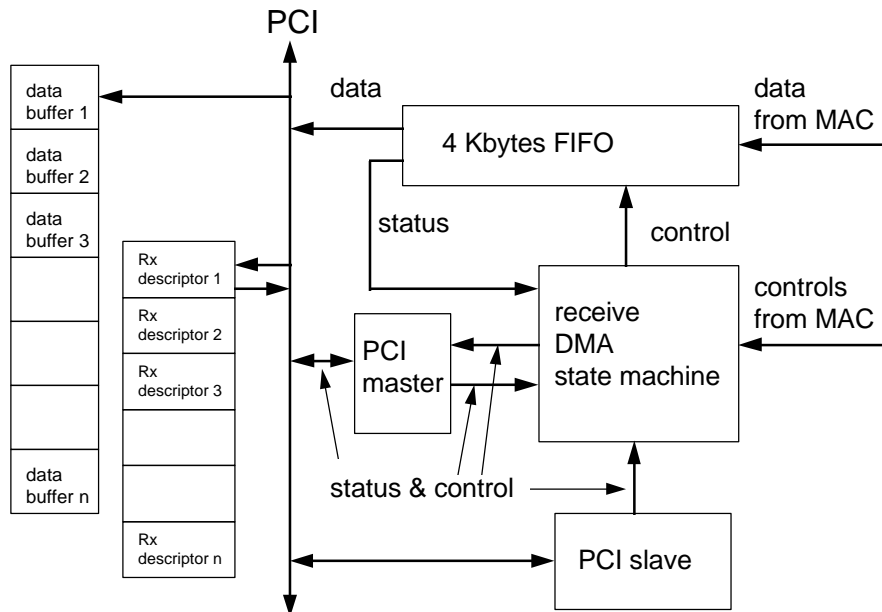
PCI

data buffer 1
data buffer 2
data buffer 3
data buffer n

Rx descriptor 1
Rx descriptor 2
Rx descriptor 3
Rx descriptor n

data

4 Kbytes FIFO

data from MAC

status

control

PCI master

receive DMA state machine

controls from MAC

status & control

PCI slave